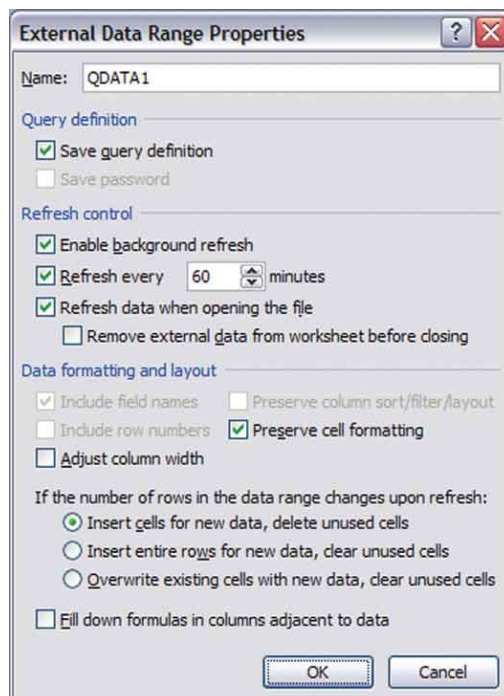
External Data Range Properties

?

X

Name: QDATA1

Query definition

Save query definition

Save password

Refresh control

Enable background refresh

Refresh every 60 minutes

Refresh data when opening the file

Remove external data from worksheet before closing

Data formatting and layout

Include field names

Preserve column sort/filter/layout

Include row numbers

Preserve cell formatting

Adjust column width

If the number of rows in the data range changes upon refresh:

Insert cells for new data, delete unused cells

Insert entire rows for new data, clear unused cells

Overwrite existing cells with new data, clear unused cells

Fill down formulas in columns adjacent to data

OK

Cancel